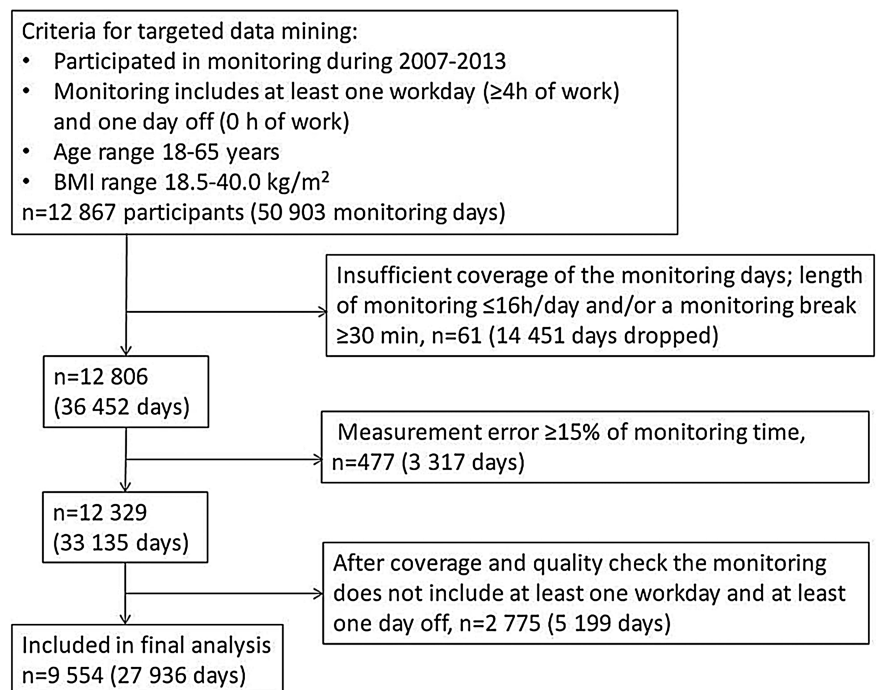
Criteria for targeted data mining:
• Participated in monitoring during 2007-2013
• Monitoring includes at least one workday (≥4h of work) and one day off (0 h of work)
• Age range 18-65 years
• BMI range 18.5-40.0 kg/m$^2$
n=12 867 participants (50 903 monitoring days)

Insufficient coverage of the monitoring days; length of monitoring ≤16h/day and/or a monitoring break ≥30 min, n=61 (14 451 days dropped)

n=12 806
(36 452 days)

Measurement error ≥15% of monitoring time, n=477 (3 317 days)

n=12 329
(33 135 days)

After coverage and quality check the monitoring does not include at least one workday and at least one day off, n=2 775 (5 199 days)

Included in final analysis
n=9 554 (27 936 days)